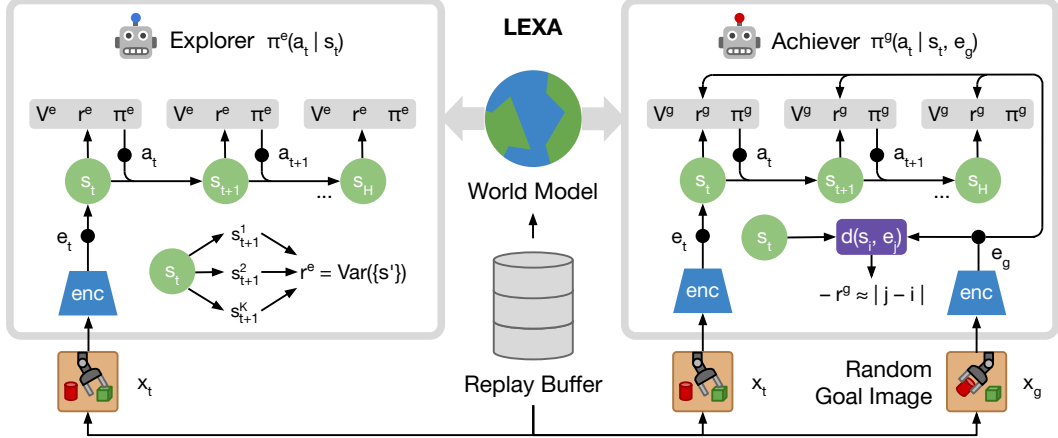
Explorer $\pi^e(a_t \mid s_t)$

LEXA

Achiever $\pi^g(a_t \mid s_t, e_g)$

$V^e$ $r^e$ $\pi^e$ $V^e$ $r^e$ $\pi^e$ $V^e$ $r^e$ $\pi^e$

$a_t$ $a_{t+1}$

$s_t$ $s_{t+1}$ ... $s_H$

$e_t$

enc

$s_t$ $s^1_{t+1}$ $s^2_{t+1}$ $s^K_{t+1}$ $r^e = \mathrm{Var}(\{s'\})$

$x_t$

World Model

Replay Buffer

$V^g$ $r^g$ $\pi^g$ $V^g$ $r^g$ $\pi^g$ $V^g$ $r^g$ $\pi^g$

$a_t$ $a_{t+1}$

$s_t$ $s_{t+1}$ ... $s_H$

$e_t$

$s_t$ $d(s_i, e_j)$ $e_g$

$-r^g \approx | j - i |$

enc enc

$x_t$

Random Goal Image

$x_g$